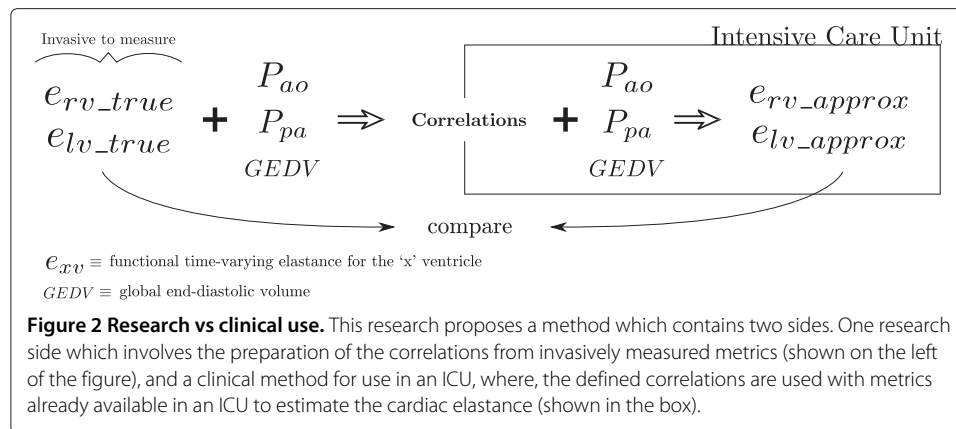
Invasive to measure

Intensive Care Unit

$e_{rv\_true}$
$e_{lv\_true}$

+

$P_{ao}$
$P_{pa}$
$GEDV$

$\Rightarrow$ Correlations +

$P_{ao}$
$P_{pa}$
$GEDV$

$\Rightarrow$

$e_{rv\_approx}$
$e_{lv\_approx}$

compare

$e_{xv} \equiv$ functional time-varying elastance for the 'x' ventricle

$GEDV \equiv$ global end-diastolic volume

**Figure 2 Research vs clinical use.** This research proposes a method which contains two sides. One research side which involves the preparation of the correlations from invasively measured metrics (shown on the left of the figure), and a clinical method for use in an ICU, where, the defined correlations are used with metrics already available in an ICU to estimate the cardiac elastance (shown in the box).